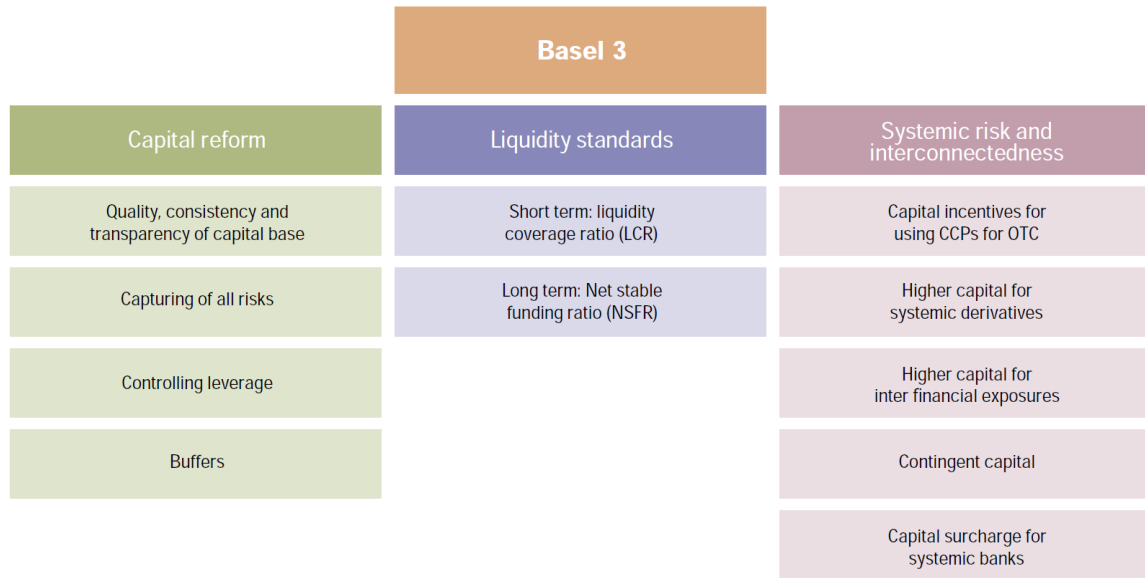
Basel 3

Capital reform

Quality, consistency and transparency of capital base

Capturing of all risks

Controlling leverage

Buffers

Liquidity standards

Short term: liquidity coverage ratio (LCR)

Long term: Net stable funding ratio (NSFR)

Systemic risk and interconnectedness

Capital incentives for using CCPs for OTC

Higher capital for systemic derivatives

Higher capital for inter financial exposures

Contingent capital

Capital surcharge for systemic banks